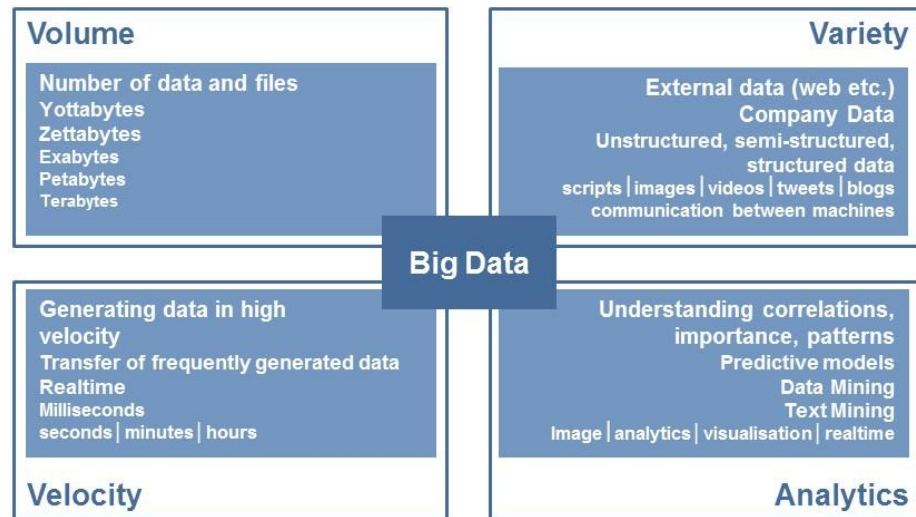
Volume

Number of data and files
Yottabytes
Zettabytes
Exabytes
Petabytes
Terabytes

Variety

External data (web etc.)
Company Data
Unstructured, semi-structured, structured data
scripts | images | videos | tweets | blogs
communication between machines

Big Data

Generating data in high velocity
Transfer of frequently generated data
Realtime
Milliseconds
seconds | minutes | hours

Velocity

Understanding correlations, importance, patterns
Predictive models
Data Mining
Text Mining
Image | analytics | visualisation | realtime

Analytics